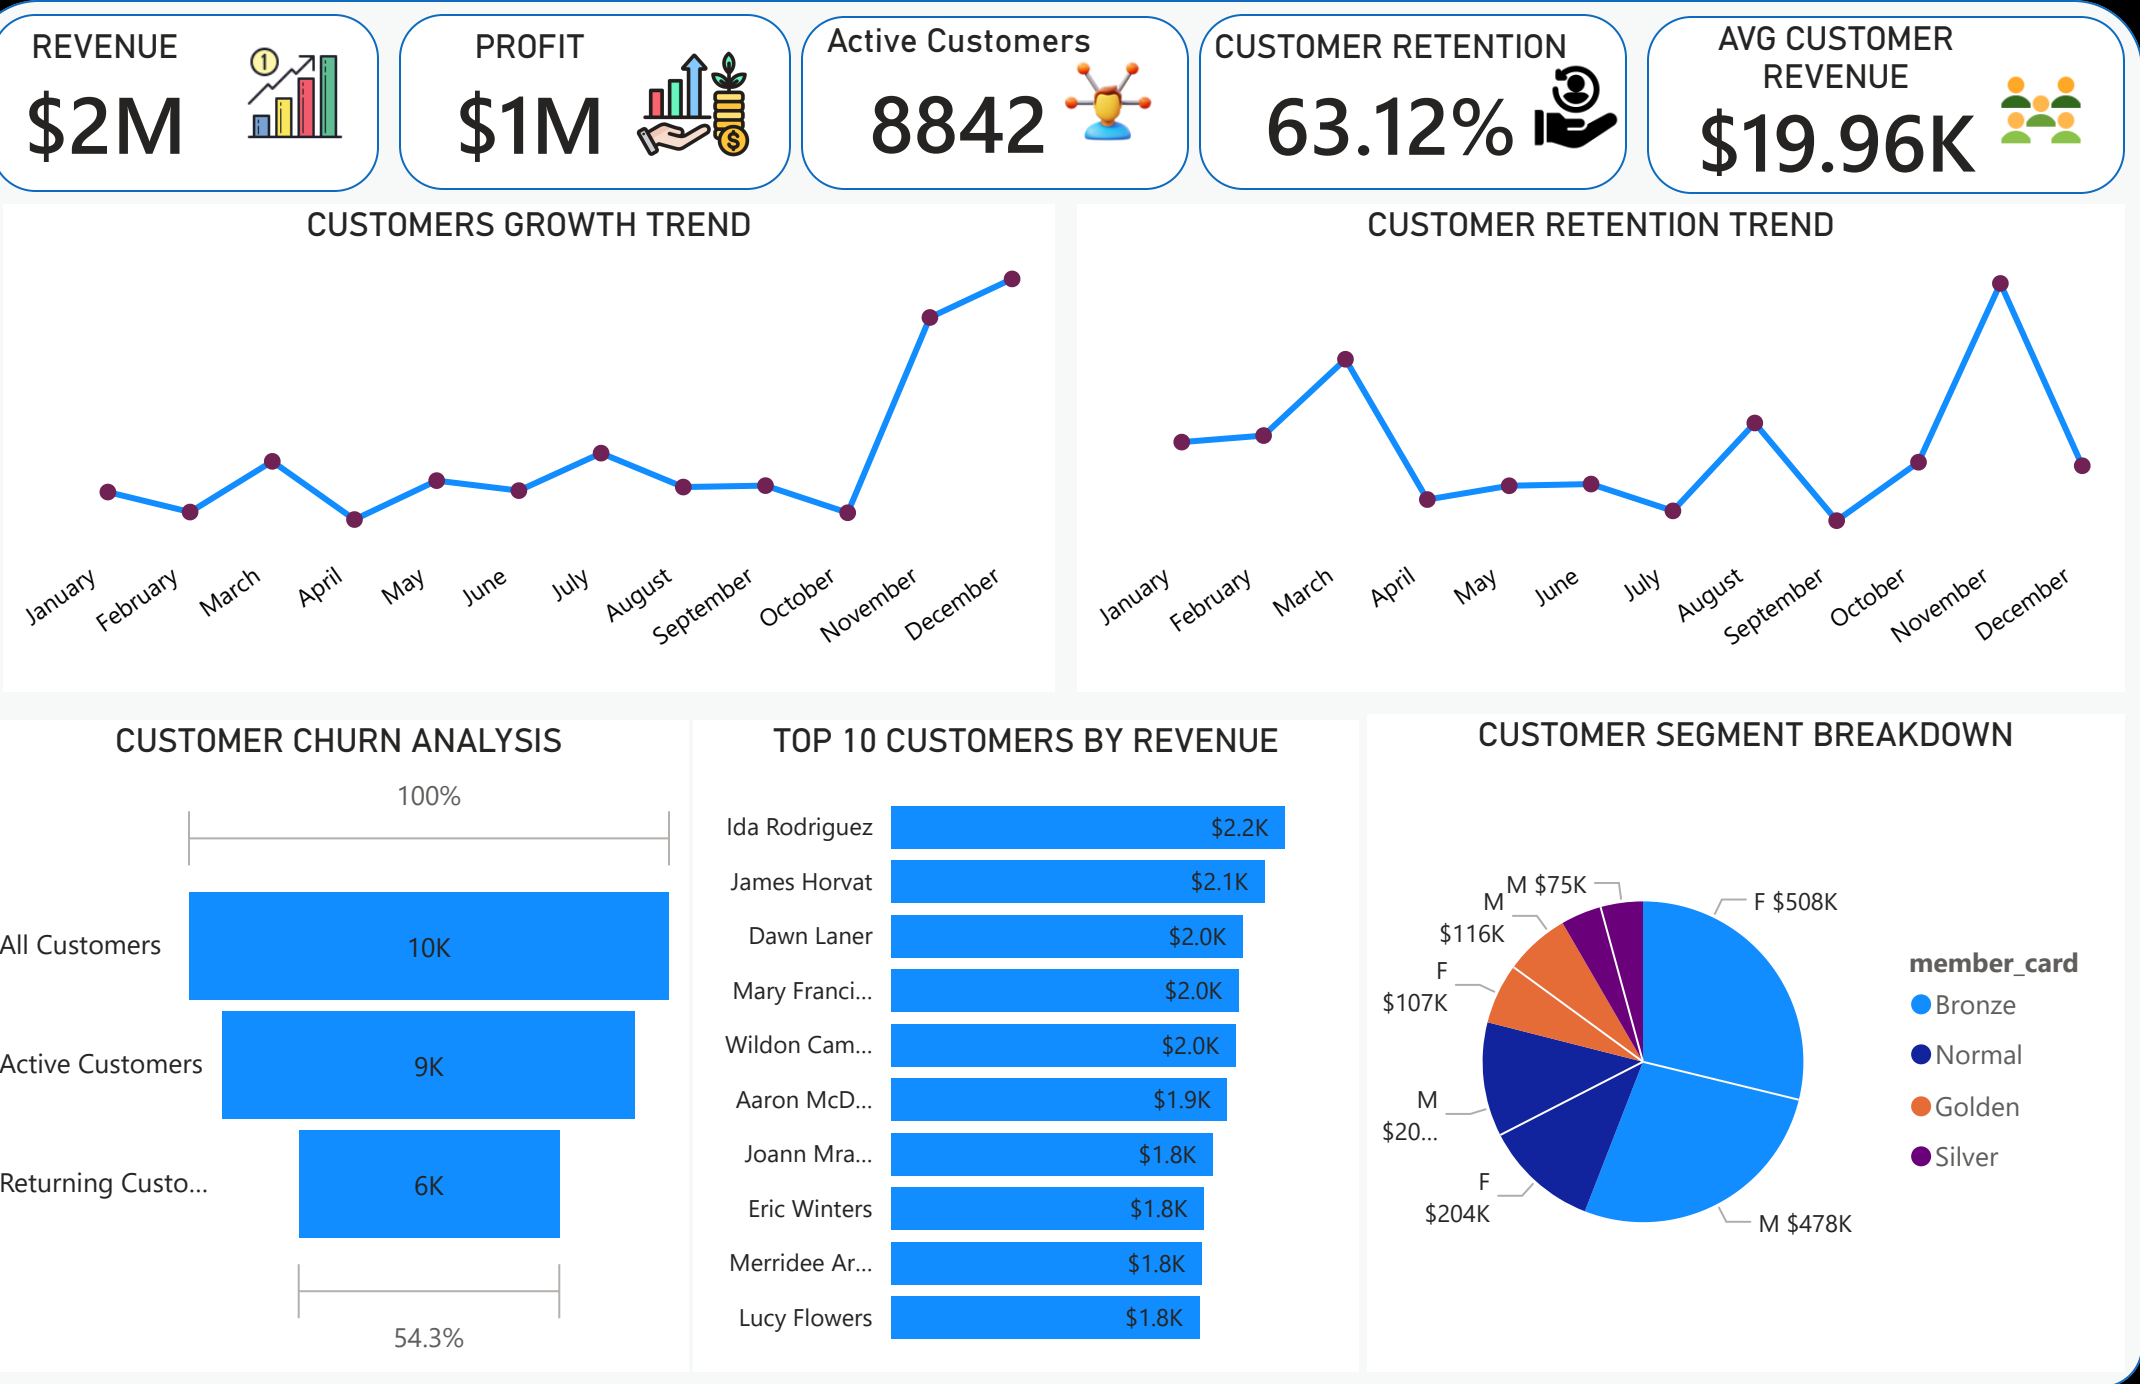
REVENUE
$2M

PROFIT
$1M

Active Customers
8842

CUSTOMER RETENTION
63.12%

AVG CUSTOMER REVENUE
$19.96K

CUSTOMERS GROWTH TREND
January February March April May June July August September October November December

CUSTOMER RETENTION TREND
January February March April May June July August September October November December

CUSTOMER CHURN ANALYSIS
100%
All Customers 10K
Active Customers 9K
Returning Custo... 6K
54.3%

TOP 10 CUSTOMERS BY REVENUE

| | |
|---|---|
| Ida Rodriguez | $2.2K |
| James Horvat | $2.1K |
| Dawn Laner | $2.0K |
| Mary Franci... | $2.0K |
| Wildon Cam... | $2.0K |
| Aaron McD... | $1.9K |
| Joann Mra... | $1.8K |
| Eric Winters | $1.8K |
| Merridee Ar... | $1.8K |
| Lucy Flowers | $1.8K |

CUSTOMER SEGMENT BREAKDOWN
M $75K
M $116K
F $107K
M $20...
F $204K
F $508K
M $478K
member_card
Bronze
Normal
Golden
Silver